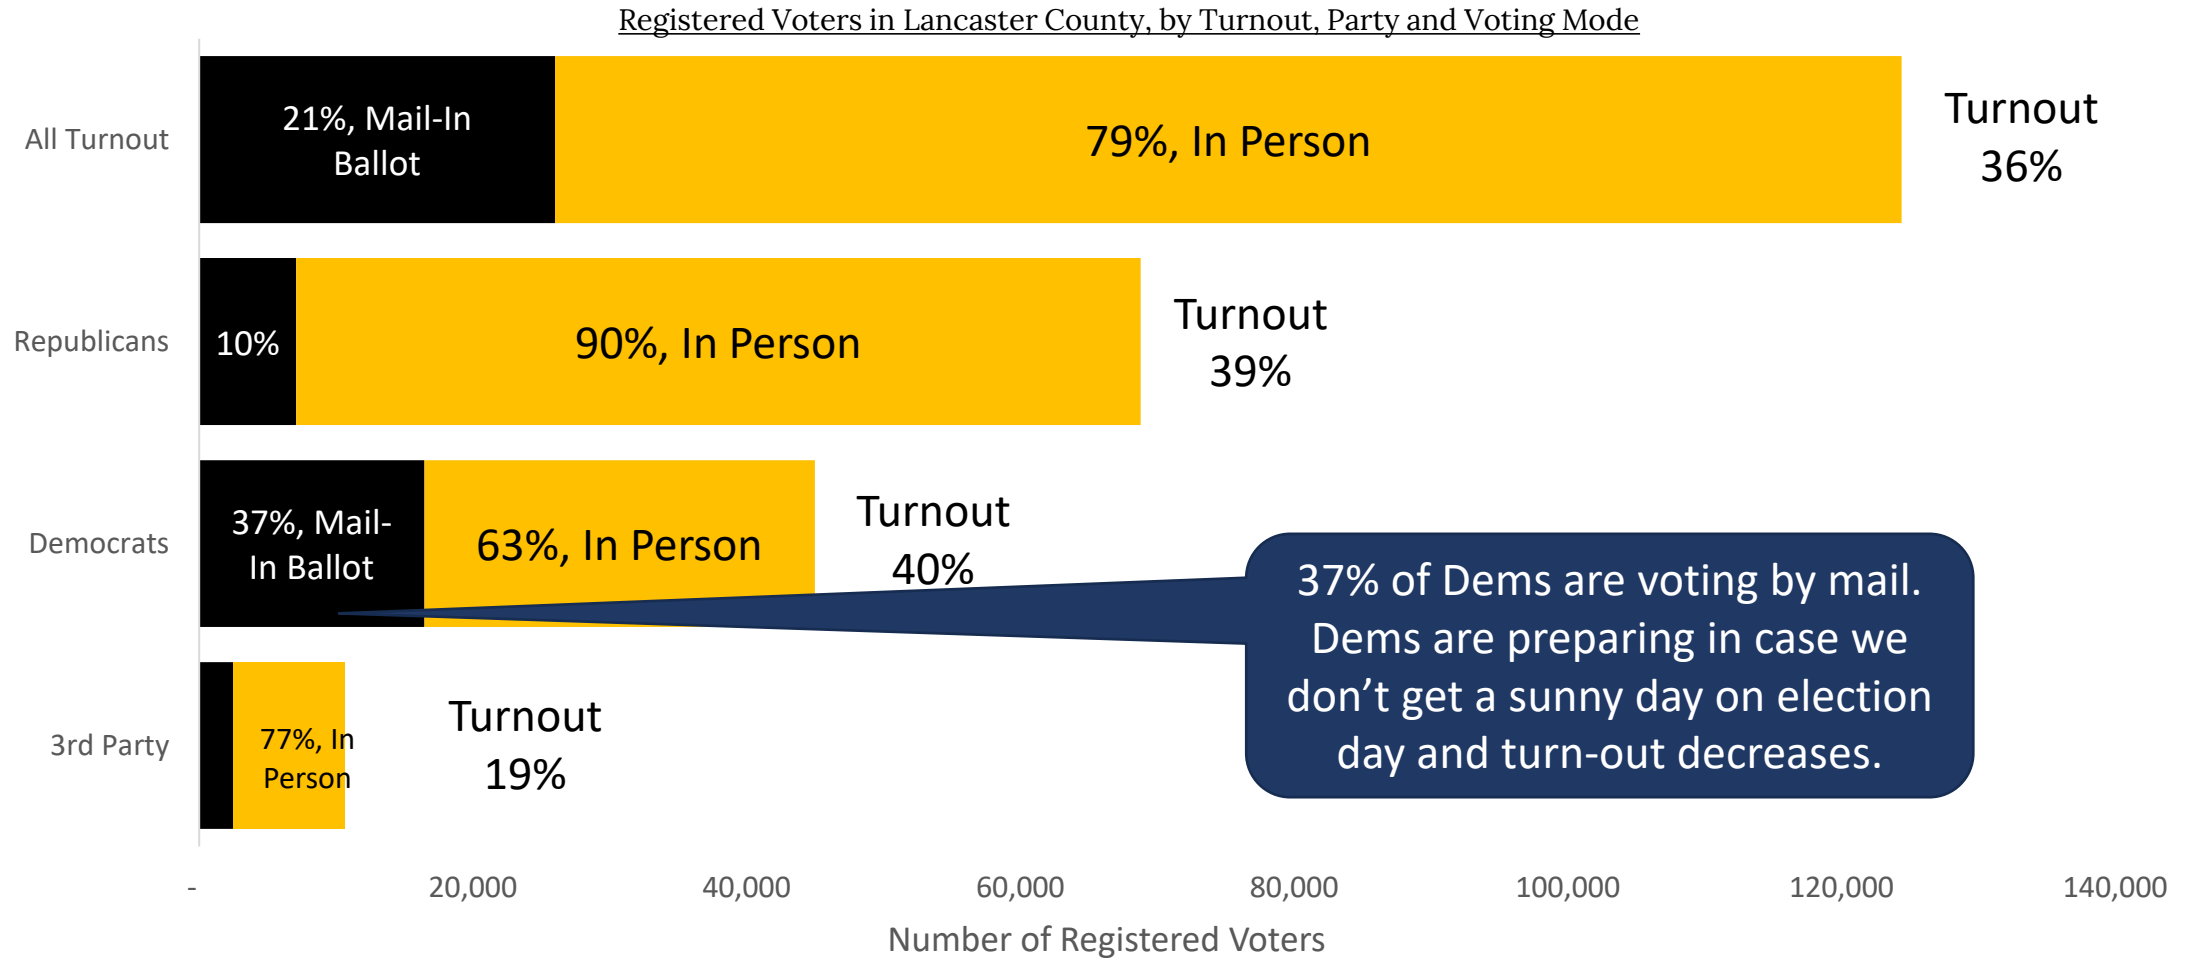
Registered Voters in Lancaster County, by Turnout, Party and Voting Mode

All Turnout
21%, Mail-In Ballot
79%, In Person
Turnout 36%

Republicans
10%
90%, In Person
Turnout 39%

Democrats
37%, Mail-In Ballot
63%, In Person
Turnout 40%

3rd Party
77%, In Person
Turnout 19%

37% of Dems are voting by mail. Dems are preparing in case we don't get a sunny day on election day and turn-out decreases.

- 20,000 40,000 60,000 80,000 100,000 120,000 140,000

Number of Registered Voters